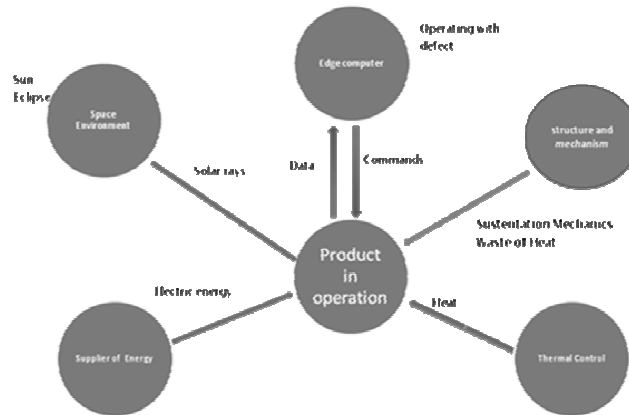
Operating with defect

Edge computer

Sun
Eclipse

Space Environment

structure and mechanism

Solar rays

Data

Commands

Sustentation Mechanics
Waste of Heat

Product in operation

Electric energy

Heat

Supplier of Energy

Thermal Control